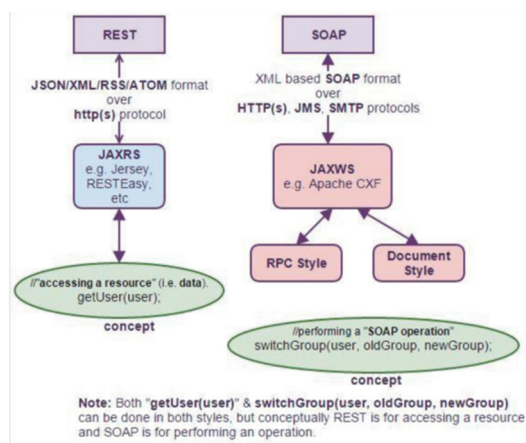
REST

JSON/XML/RSS/ATOM format over http(s) protocol

JAXRS
e.g. Jersey, RESTEasy, etc

//"accessing a resource" (i.e. data).
getUser(user);

concept

SOAP

XML based SOAP format over HTTP(s), JMS, SMTP protocols

JAXWS
e.g. Apache CXF

RPC Style

Document Style

//performing a "SOAP operation"
switchGroup(user, oldGroup, newGroup);

concept

Note: Both "getUser(user)" & switchGroup(user, oldGroup, newGroup) can be done in both styles, but conceptually REST is for accessing a resource and SOAP is for performing an operation.